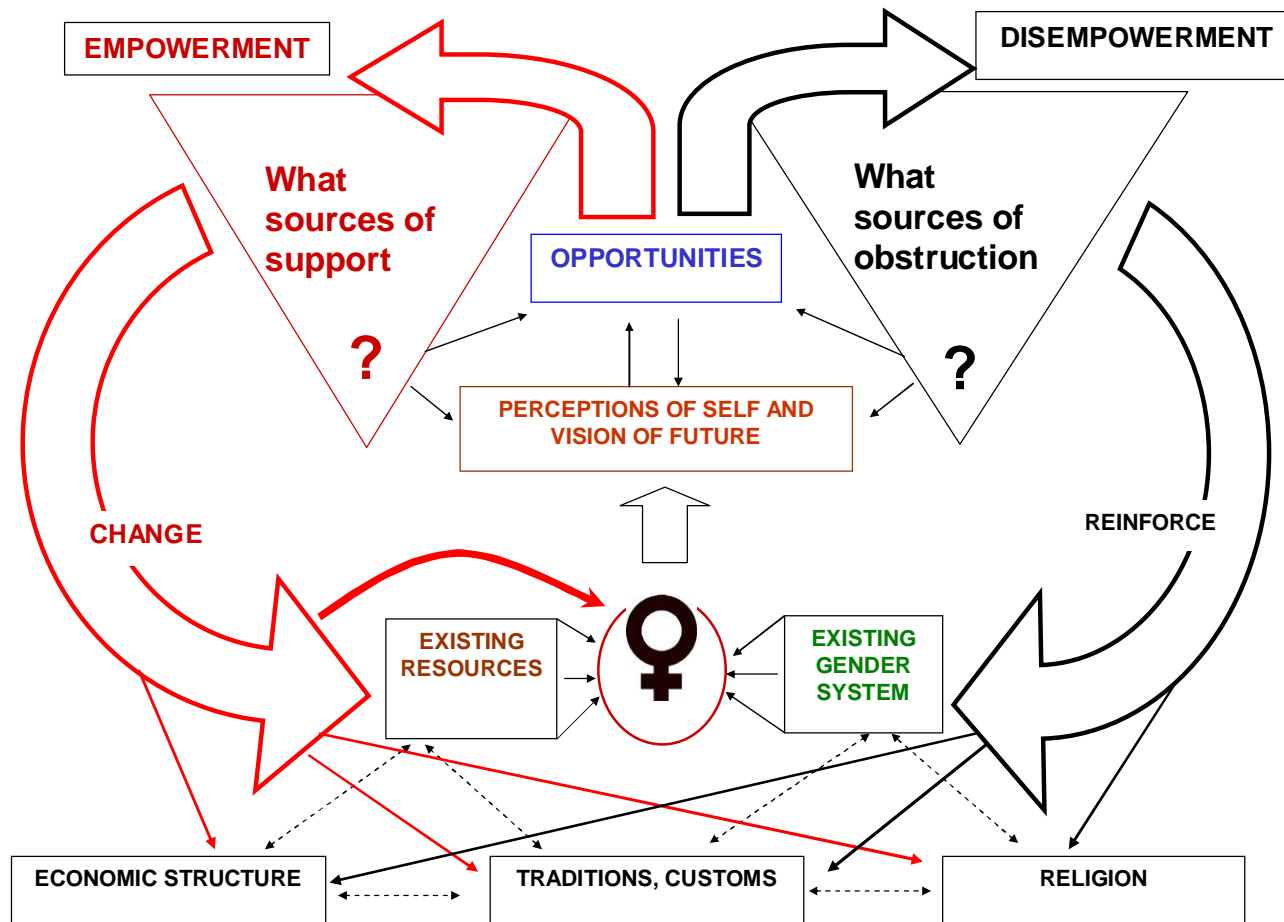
EMPOWERMENT

DISEMPOWERMENT

What sources of support

?

OPPORTUNITIES

What sources of obstruction

?

PERCEPTIONS OF SELF AND VISION OF FUTURE

CHANGE

REINFORCE

EXISTING RESOURCES

♀

EXISTING GENDER SYSTEM

ECONOMIC STRUCTURE

TRADITIONS, CUSTOMS

RELIGION